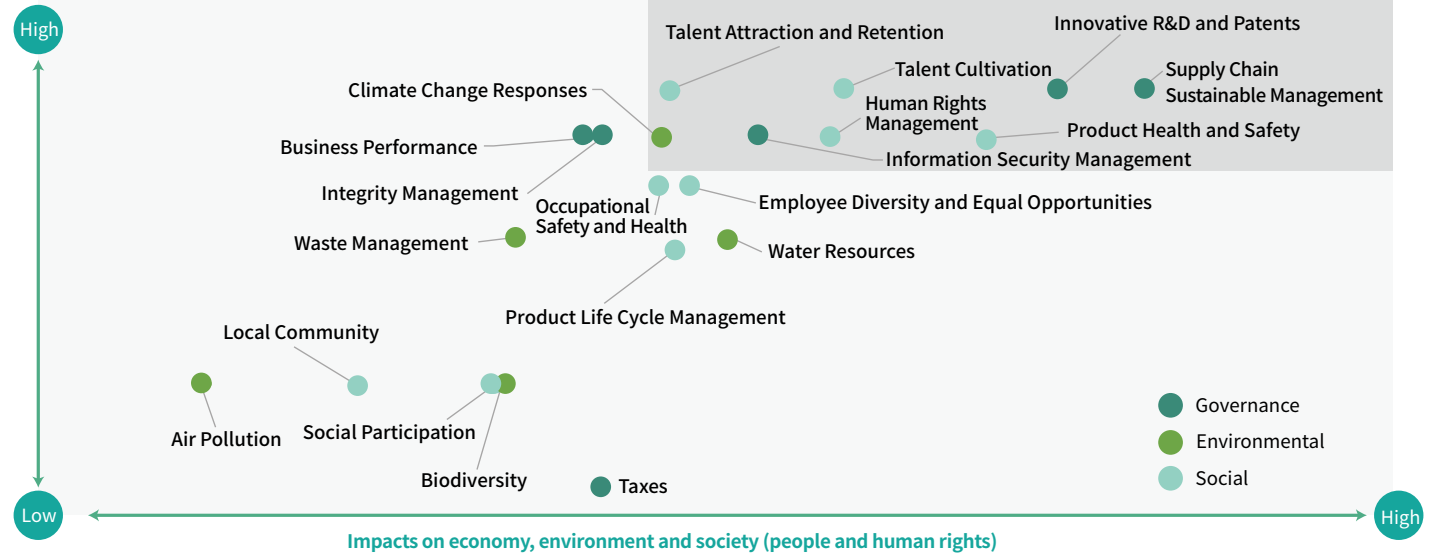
High

Talent Attraction and Retention

Innovative R&D and Patents

Talent Cultivation

Supply Chain Sustainable Management

Climate Change Responses

Human Rights Management

Business Performance

Product Health and Safety

Information Security Management

Integrity Management

Occupational Safety and Health

Employee Diversity and Equal Opportunities

Waste Management

Water Resources

Product Life Cycle Management

Local Community

Air Pollution

Social Participation

Biodiversity

Taxes

Governance

Environmental

Social

Low

High

Impacts on economy, environment and society (people and human rights)